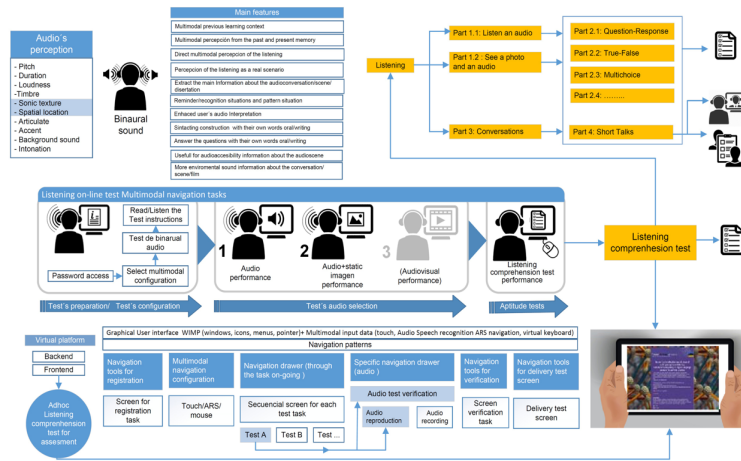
Audio´s perception

- Pitch
- Duration
- Loudness
-Timbre
- Sonic texture
- Spatial location
- Articulate
- Accent
- Background sound
- Intonation

Binaural sound

Main features

Multimodal previous learning context
Multimodal percepción from the past and present memory
Direct multimodal perepción of the listening
Perception of the listening as a real scenario
Extract the main information about the audioconversation/scene/ disertation
Reminder/recognition situations and pattern situation
Enhaced user's audio interpretation
Sintacting construction with their own words oral/writing
Answer the questions with their own words oral/writing
Useful for audioaccesibility information about the audioscene
More environmental sound information about the conversation/ scene/film

Listening

Part 1.1: Listen an audio
Part 1.2 : See a photo and an audio
Part 3: Conversations

Part 2.1: Question-Response
Part 2.2: True-False
Part 2.3: Multichoice
Part 2.4: .........
Part 4: Short Talks

Listening on-line test Multimodal navigation tasks

Read/Listen the Test instructions
Test de binarual audio
Password access
Select multimodal configuration

1 Audio performance
2 Audio+static imagen performance
3 (Audiovisual performance)

Listening comprehension test performance

Listening comprenhesion test

Test´s preparation/ Test´s configuration
Test´s audio selection
Aptitude tests

Virtual platform
Backend
Frontend
Adhoc Listening comprenhension test for assesment

Graphical User interface WIMP (windows, icons, menus, pointer)+ Multimodal input data (touch, Audio Speech recognition ARS navigation, virtual keyboard)

Navigation patterns

Navigation tools for registration
Screen for registration task

Multimodal navigation configuration
Touch/ARS/ mouse

Navigation drawer (through the task on-going )
Secuencial screen for each test task
Test A
Test B
Test ...

Specific navigation drawer (audio )
Audio test verification
Audio reproduction
Audio recording

Navigation tools for verification
Screen verification task

Navigation tools for delivery test screen
Delivery test screen